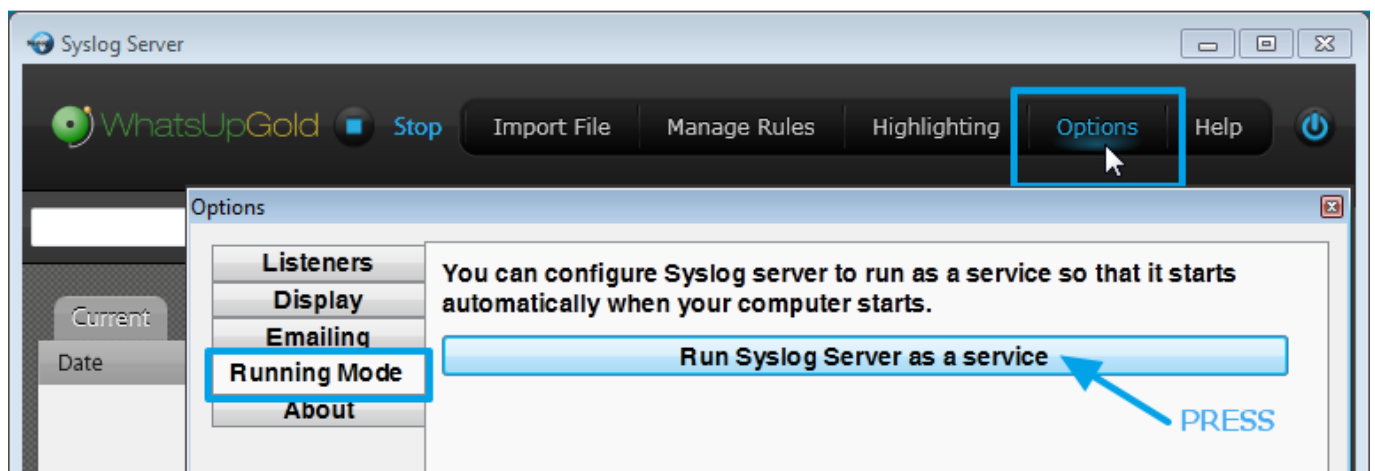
Syslog Server

WhatsUpGold Stop Import File Manage Rules Highlighting Options Help

Options

Current

Date

Listeners
Display
Emailing
Running Mode
About

You can configure Syslog server to run as a service so that it starts automatically when your computer starts.

Run Syslog Server as a service

PRESS